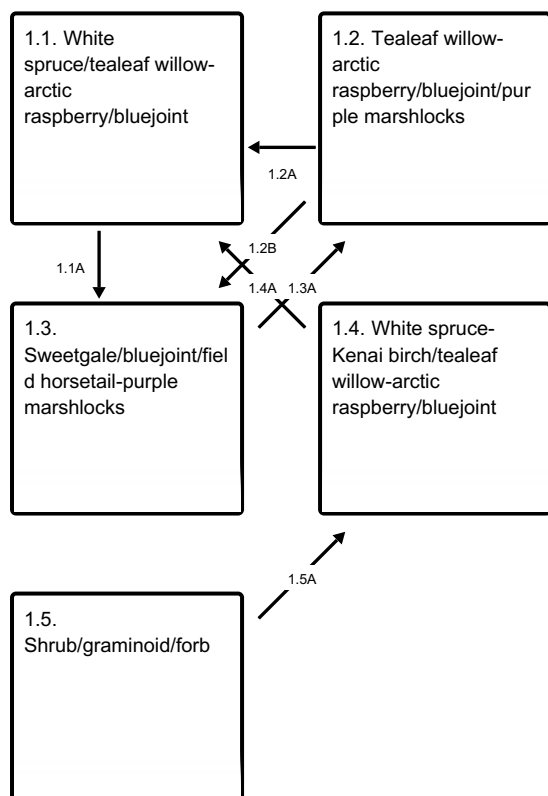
1.1. White spruce/tealeaf willow-arctic raspberry/bluejoint

1.2. Tealeaf willow-arctic raspberry/bluejoint/purple marshlocks

1.2A

1.1A

1.2B

1.4A

1.3A

1.3. Sweetgale/bluejoint/field horsetail-purple marshlocks

1.4. White spruce-Kenai birch/tealeaf willow-arctic raspberry/bluejoint

1.5A

1.5. Shrub/graminoid/forb